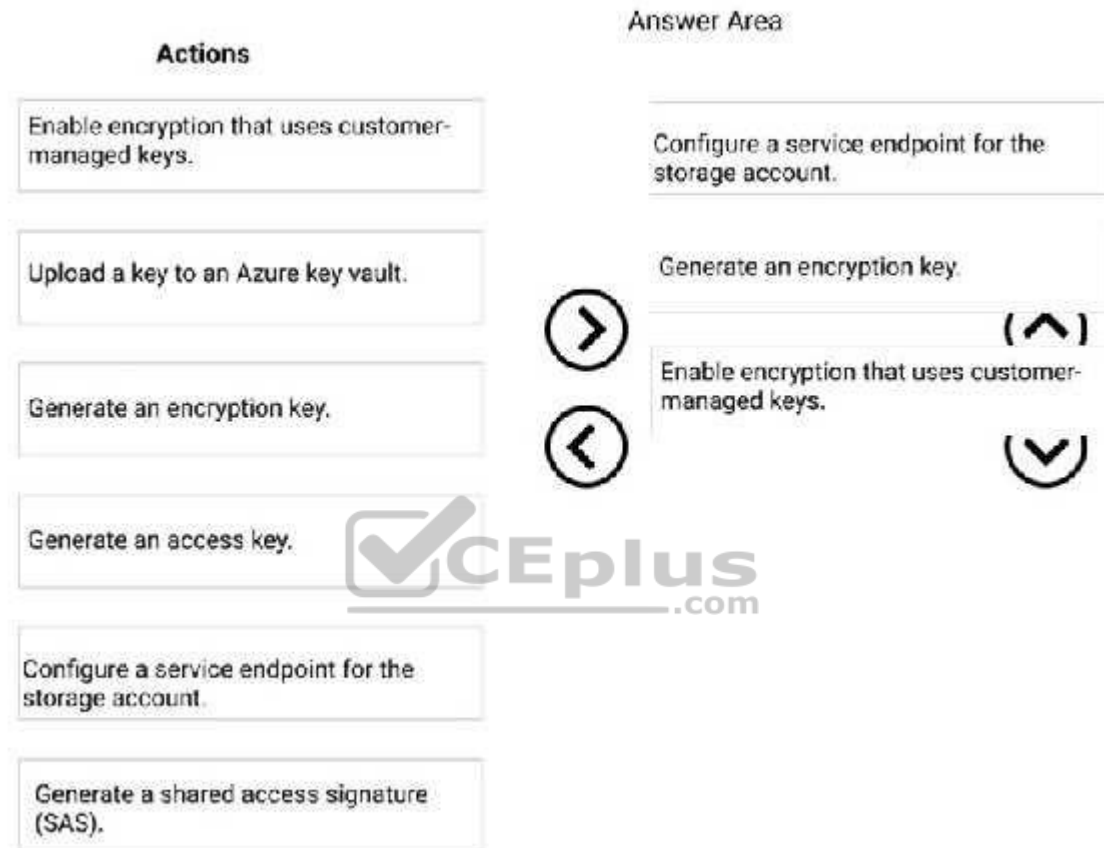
Actions

Enable encryption that uses customer-managed keys.

Upload a key to an Azure key vault.

Generate an encryption key.

Generate an access key.

Configure a service endpoint for the storage account.

Generate a shared access signature (SAS).

Answer Area

Configure a service endpoint for the storage account.

Generate an encryption key.

Enable encryption that uses customer-managed keys.

VCEplus .com